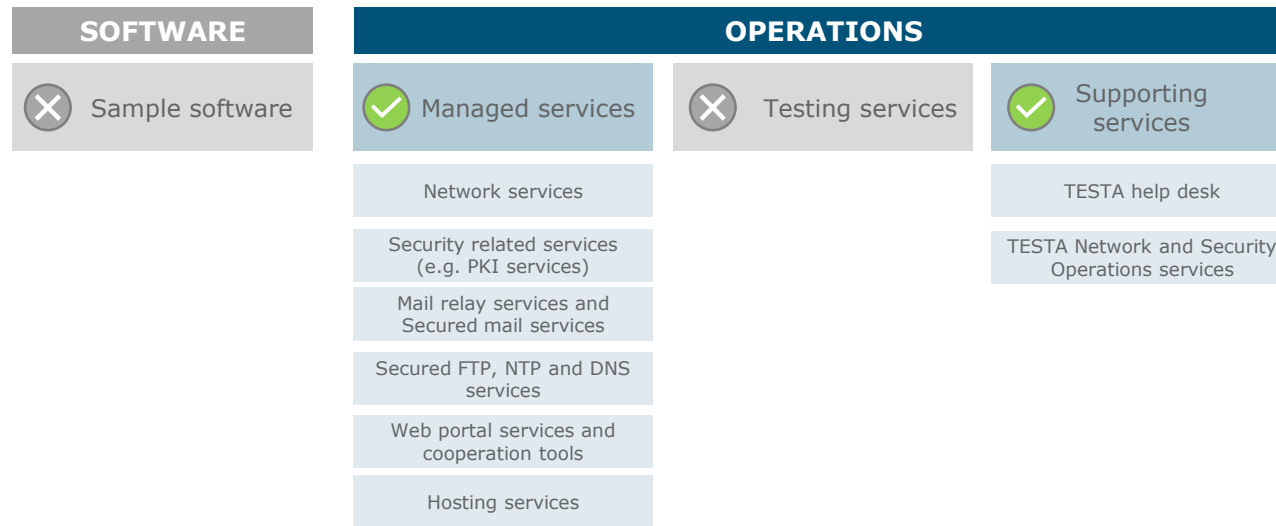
SOFTWARE

Sample software

OPERATIONS

Managed services

Network services

Security related services (e.g. PKI services)

Mail relay services and Secured mail services

Secured FTP, NTP and DNS services

Web portal services and cooperation tools

Hosting services

Testing services

Supporting services

TESTA help desk

TESTA Network and Security Operations services